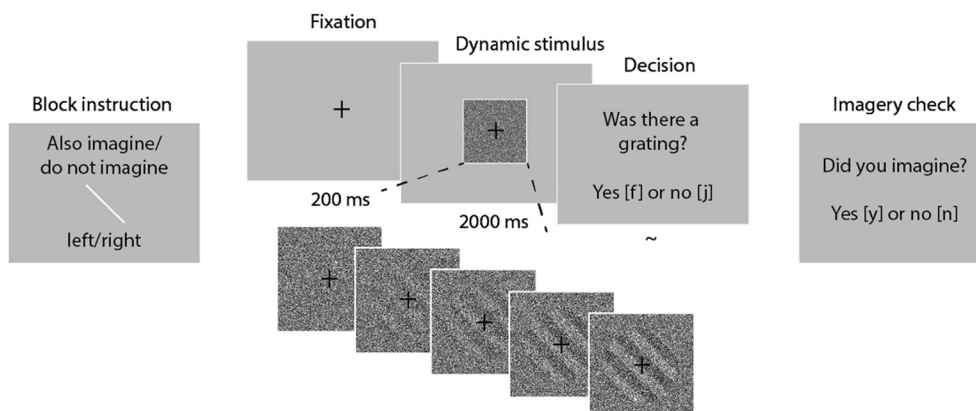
Block instruction

Also imagine/
do not imagine

left/right

Fixation

200 ms

Dynamic stimulus

2000 ms

Decision

Was there a grating?

Yes [f] or no [j]

~

Imagery check

Did you imagine?

Yes [y] or no [n]